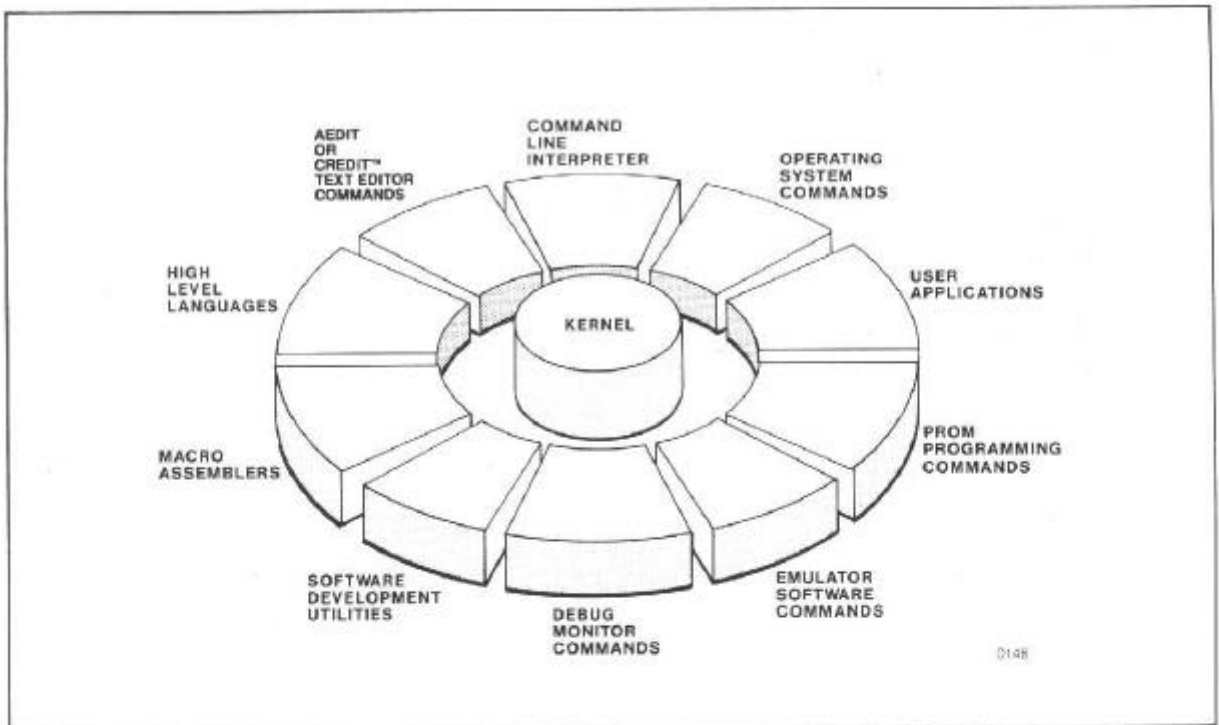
AEDIT OR CREDIT™ TEXT EDITOR COMMANDS

COMMAND LINE INTERPRETER

OPERATING SYSTEM COMMANDS

HIGH LEVEL LANGUAGES

USER APPLICATIONS

KERNEL

MACRO ASSEMBLERS

PROM PROGRAMMING COMMANDS

SOFTWARE DEVELOPMENT UTILITIES

EMULATOR SOFTWARE COMMANDS

DEBUG MONITOR COMMANDS

0148